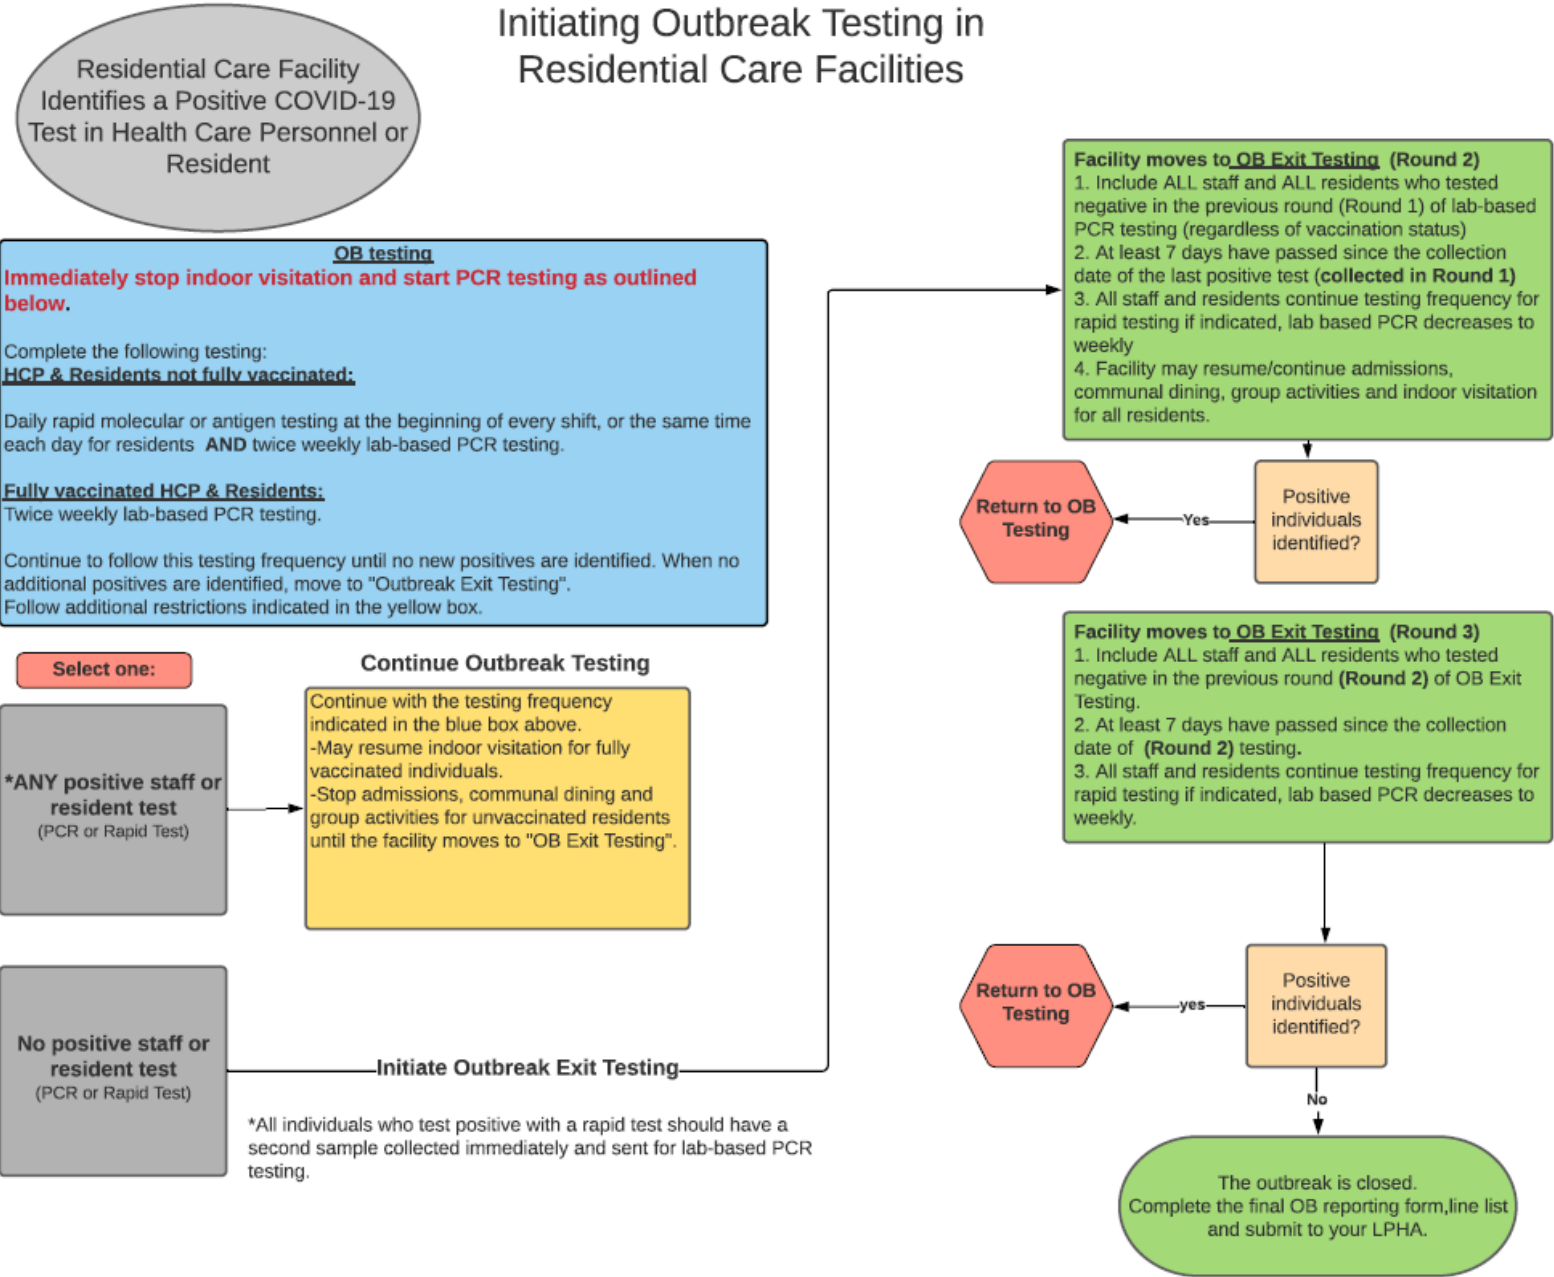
Residential Care Facility Identifies a Positive COVID-19 Test in Health Care Personnel or Resident

Initiating Outbreak Testing in Residential Care Facilities

OB testing
Immediately stop indoor visitation and start PCR testing as outlined below.

Complete the following testing:
HCP & Residents not fully vaccinated:

Daily rapid molecular or antigen testing at the beginning of every shift, or the same time each day for residents AND twice weekly lab-based PCR testing.

Fully vaccinated HCP & Residents:
Twice weekly lab-based PCR testing.

Continue to follow this testing frequency until no new positives are identified. When no additional positives are identified, move to "Outbreak Exit Testing".
Follow additional restrictions indicated in the yellow box.

Select one:

*ANY positive staff or resident test
(PCR or Rapid Test)

Continue Outbreak Testing

Continue with the testing frequency indicated in the blue box above.
-May resume indoor visitation for fully vaccinated individuals.
-Stop admissions, communal dining and group activities for unvaccinated residents until the facility moves to "OB Exit Testing".

No positive staff or resident test
(PCR or Rapid Test)

Initiate Outbreak Exit Testing

*All individuals who test positive with a rapid test should have a second sample collected immediately and sent for lab-based PCR testing.

Facility moves to OB Exit Testing (Round 2)
1. Include ALL staff and ALL residents who tested negative in the previous round (Round 1) of lab-based PCR testing (regardless of vaccination status)
2. At least 7 days have passed since the collection date of the last positive test (collected in Round 1)
3. All staff and residents continue testing frequency for rapid testing if indicated, lab based PCR decreases to weekly
4. Facility may resume/continue admissions, communal dining, group activities and indoor visitation for all residents.

Return to OB Testing

Yes

Positive individuals identified?

Facility moves to OB Exit Testing (Round 3)
1. Include ALL staff and ALL residents who tested negative in the previous round (Round 2) of OB Exit Testing.
2. At least 7 days have passed since the collection date of (Round 2) testing.
3. All staff and residents continue testing frequency for rapid testing if indicated, lab based PCR decreases to weekly.

Return to OB Testing

yes

Positive individuals identified?

No

The outbreak is closed.
Complete the final OB reporting form,line list and submit to your LPHA.